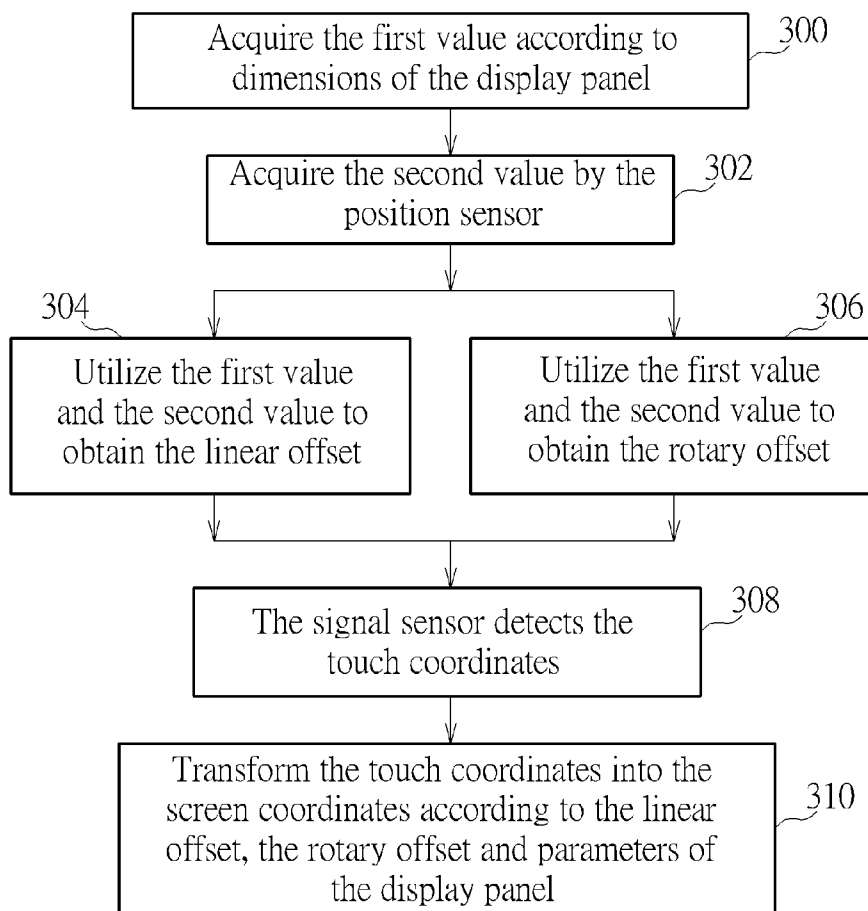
Acquire the first value according to dimensions of the display panel

300

Acquire the second value by the position sensor

302

304

Utilize the first value and the second value to obtain the linear offset

306

Utilize the first value and the second value to obtain the rotary offset

The signal sensor detects the touch coordinates

308

Transform the touch coordinates into the screen coordinates according to the linear offset, the rotary offset and parameters of the display panel

310